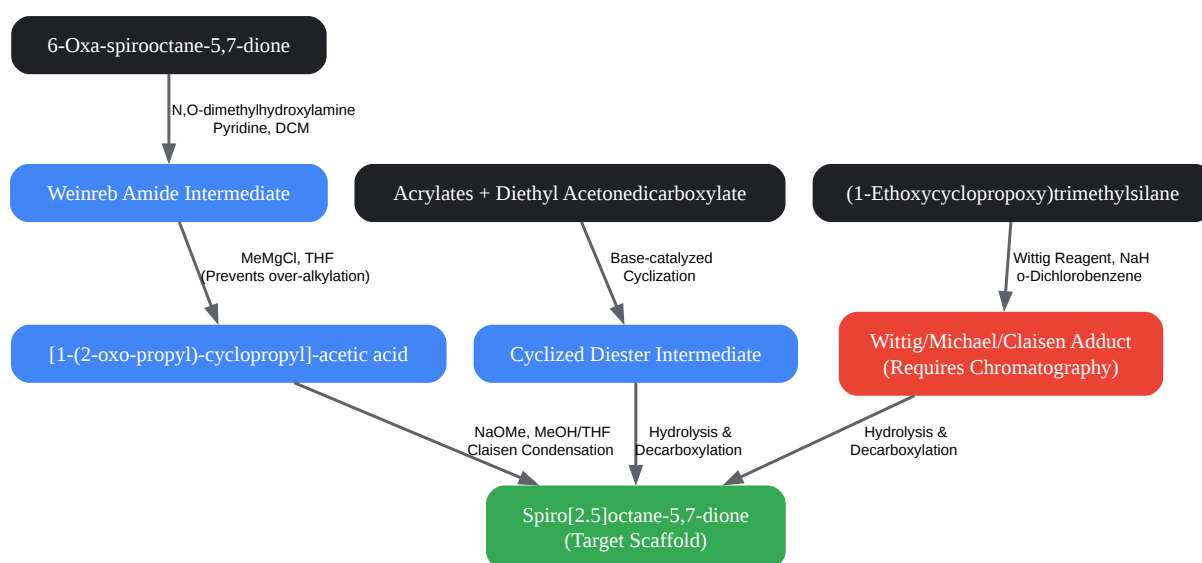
6-Oxa-spirooctane-5,7-dione

N,O-dimethylhydroxylamine
Pyridine, DCM

Weinreb Amide Intermediate

Acrylates + Diethyl Acetonedicarboxylate

(1-Ethoxycyclopropoxy)trimethylsilane

MeMgCl, THF
(Prevents over-alkylation)

Base-catalyzed
Cyclization

Wittig Reagent, NaH
o-Dichlorobenzene

[1-(2-oxo-propyl)-cyclopropyl]-acetic acid

Cyclized Diester Intermediate

Wittig/Michael/Claisen Adduct
(Requires Chromatography)

NaOMe, MeOH/THF
Claisen Condensation

Hydrolysis &
Decarboxylation

Hydrolysis &
Decarboxylation

Spiro[2.5]octane-5,7-dione
(Target Scaffold)